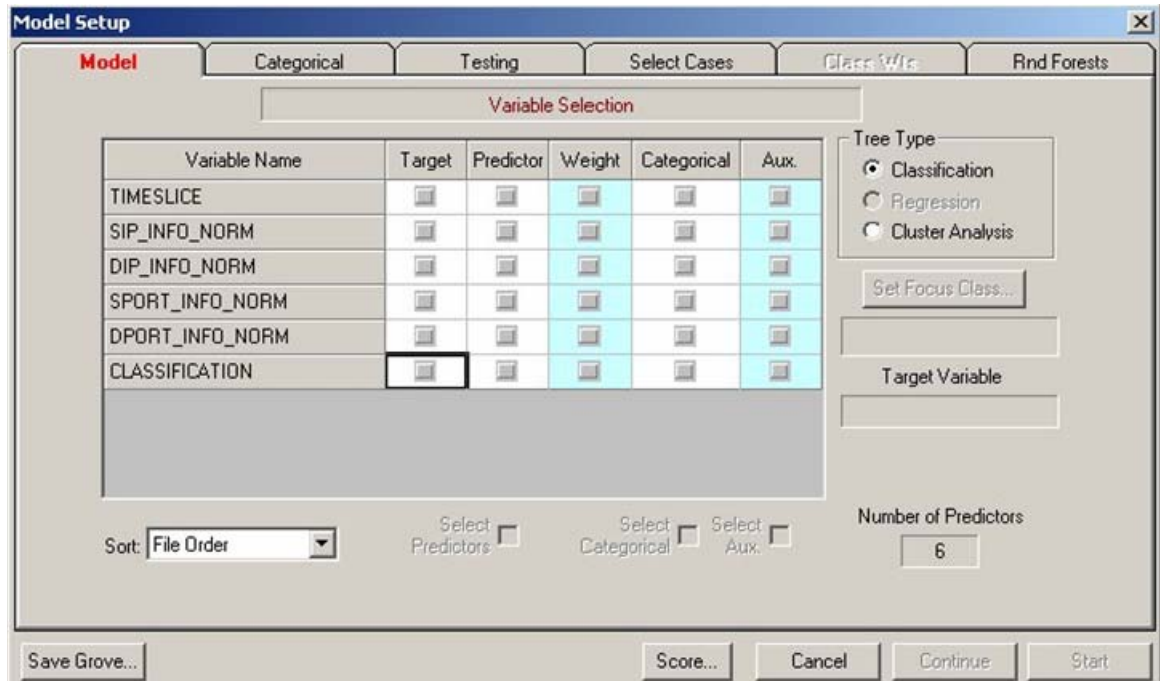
Model Setup

Model | Categorical | Testing | Select Cases | Class Wts | Rnd Forests

Variable Selection

| Variable Name | Target | Predictor | Weight | Categorical | Aux. |
|---|---|---|---|---|---|
| TIMESLICE | | | | | |
| SIP_INFO_NORM | | | | | |
| DIP_INFO_NORM | | | | | |
| SPORT_INFO_NORM | | | | | |
| DPORT_INFO_NORM | | | | | |
| CLASSIFICATION | | | | | |

Tree Type
Classification
Regression
Cluster Analysis

Set Focus Class...

Target Variable

Sort: File Order

Select Predictors

Select Categorical

Select Aux.

Number of Predictors
6

Save Grove...

Score...

Cancel

Continue

Start